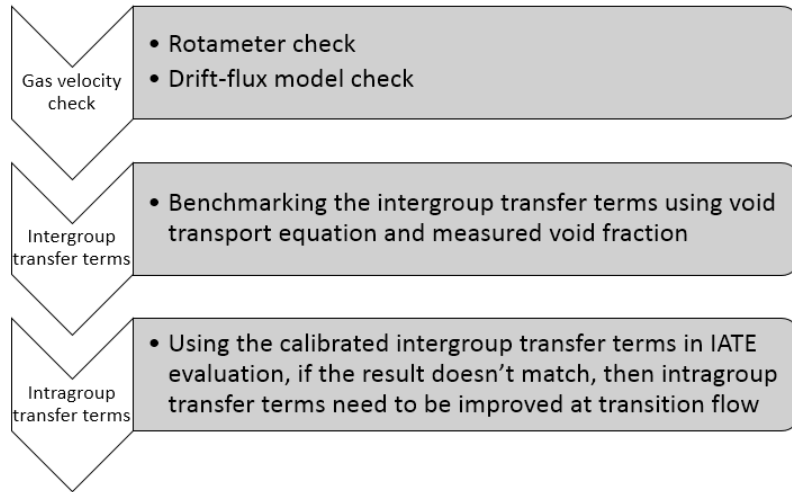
Gas velocity check

• Rotameter check
• Drift-flux model check

Intergroup transfer terms

• Benchmarking the intergroup transfer terms using void transport equation and measured void fraction

Intragroup transfer terms

• Using the calibrated intergroup transfer terms in IATE evaluation, if the result doesn't match, then intragroup transfer terms need to be improved at transition flow